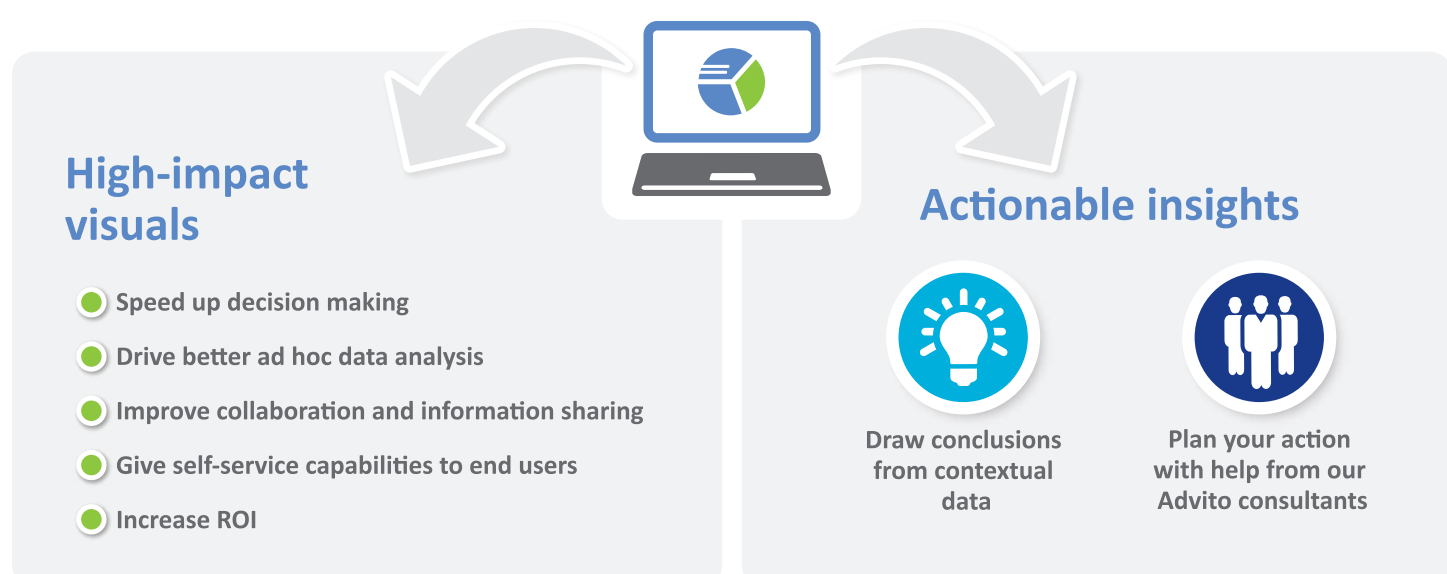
High-impact visuals

Speed up decision making

Drive better ad hoc data analysis

Improve collaboration and information sharing

Give self-service capabilities to end users

Increase ROI

Actionable insights

Draw conclusions from contextual data

Plan your action with help from our Advito consultants